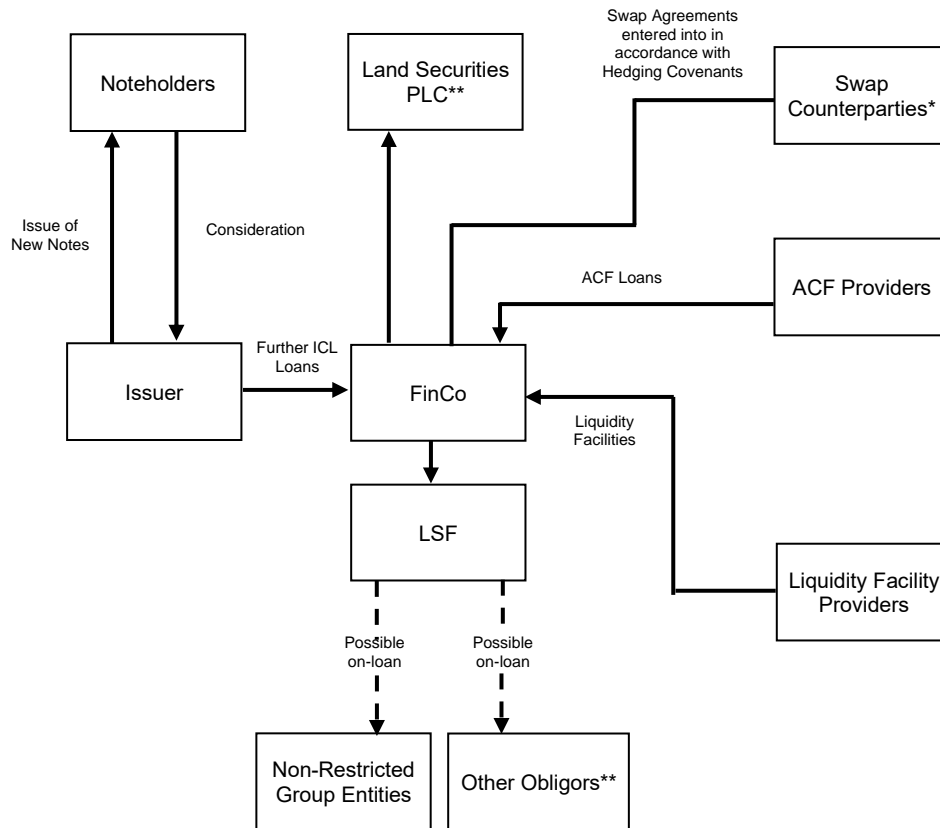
Noteholders

Land Securities PLC**

Swap Agreements entered into in accordance with Hedging Covenants

Swap Counterparties*

Issue of New Notes

Consideration

ACF Loans

ACF Providers

Further ICL Loans

Issuer

FinCo

Liquidity Facilities

LSF

Liquidity Facility Providers

Possible on-loan

Possible on-loan

Non-Restricted Group Entities

Other Obligors**